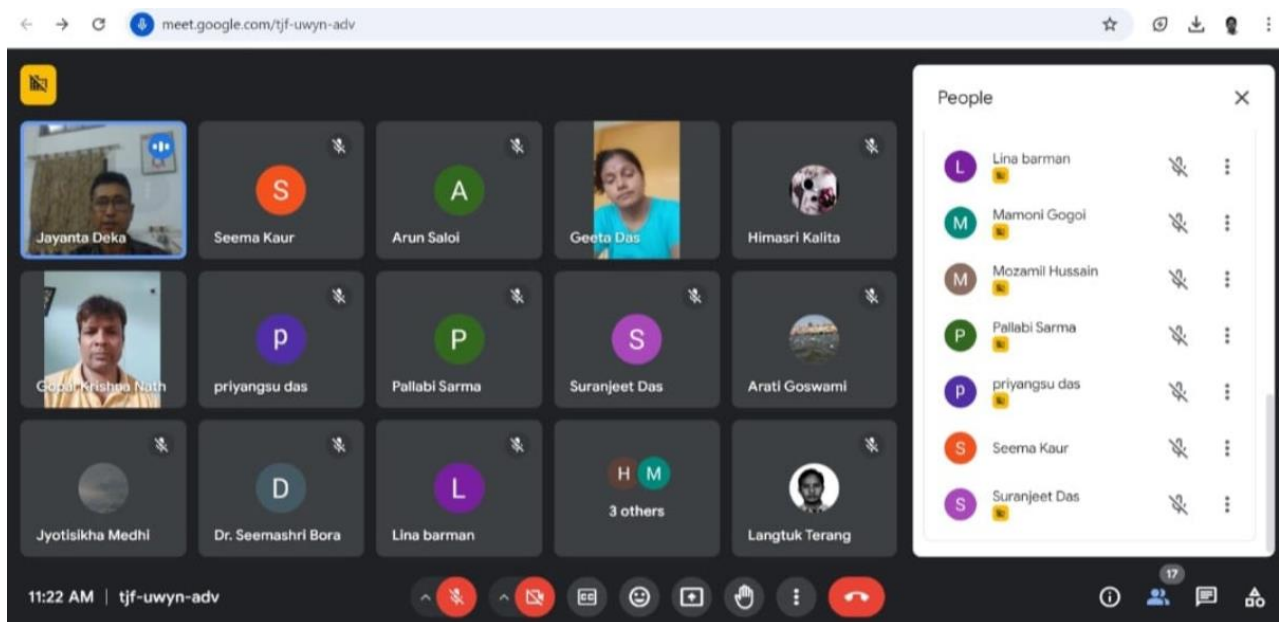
meet.google.com/tjf-uwyn-adv

S
A
Jayanta Deka
Seema Kaur
Arun Saloi
Geeta Das
Himasri Kalita

p
P
S
Gopal Krishna Nath
priyangsu das
Pallabi Sarma
Suranjeet Das
Arati Goswami

D
L
H M
3 others
Jyotisikha Medhi
Dr. Seemashri Bora
Lina barman
Langtuk Terang

People

L Lina barman
M Mamoni Gogoi
M Mozamil Hussain
P Pallabi Sarma
p priyangsu das
S Seema Kaur
S Suranjeet Das

11:22 AM | tjf-uwyn-adv

17